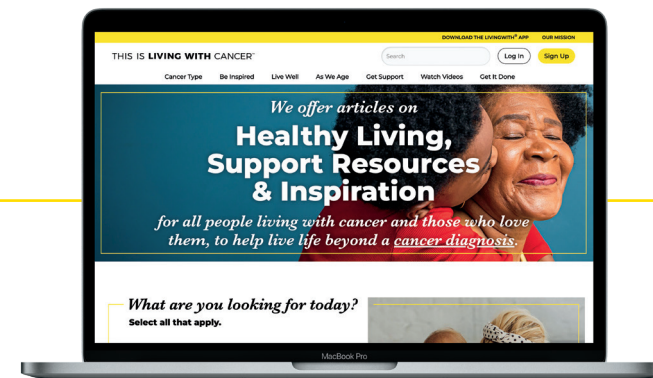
DOWNLOAD THE LIVINGWITH® APP OUR MISSION

THIS IS LIVING WITH CANCER™

Search

Log In

Sign Up

Cancer Type Be Inspired Live Well As We Age Get Support Watch Videos Get It Done

We offer articles on

Healthy Living, Support Resources & Inspiration

for all people living with cancer and those who love them, to help live life beyond a cancer diagnosis.

What are you looking for today?

Select all that apply.

MacBook Pro